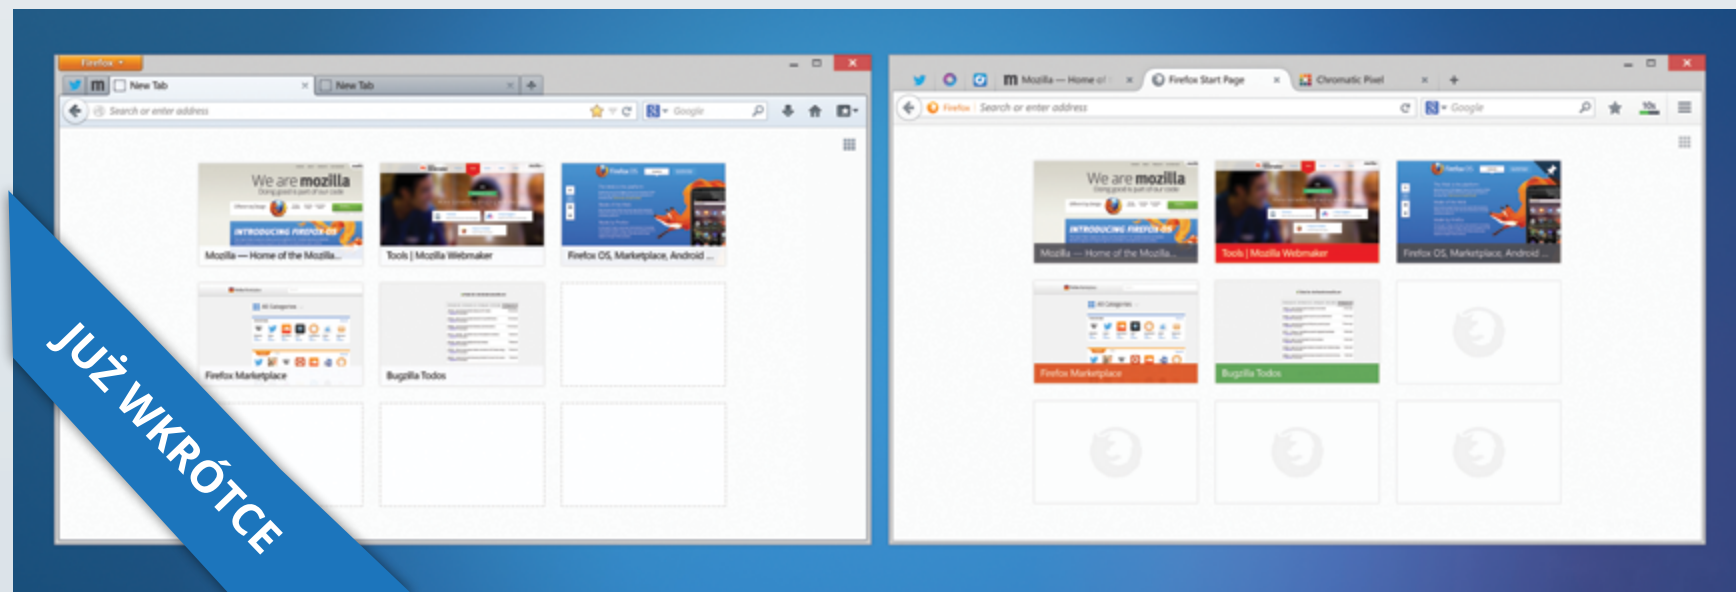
Firefox

New Tab

New Tab

Search or enter address

Google

We are mozilla

INTRODUCING FIREFOX OS

Mozilla — Home of the Mozilla...

Tools | Mozilla Webmaker

Firefox OS, Marketplace, Android ...

All Categories

Firefox Marketplace

Bugzilla Todos

Mozilla — Home of

Firefox Start Page

Chromatic Pixel

Firefox

Search or enter address

Google

We are mozilla

INTRODUCING FIREFOX OS

Mozilla — Home of the Mozilla...

Tools | Mozilla Webmaker

Firefox OS, Marketplace, Android ...

All Categories

Firefox Marketplace

Bugzilla Todos

JUŻ WKRÓTCE